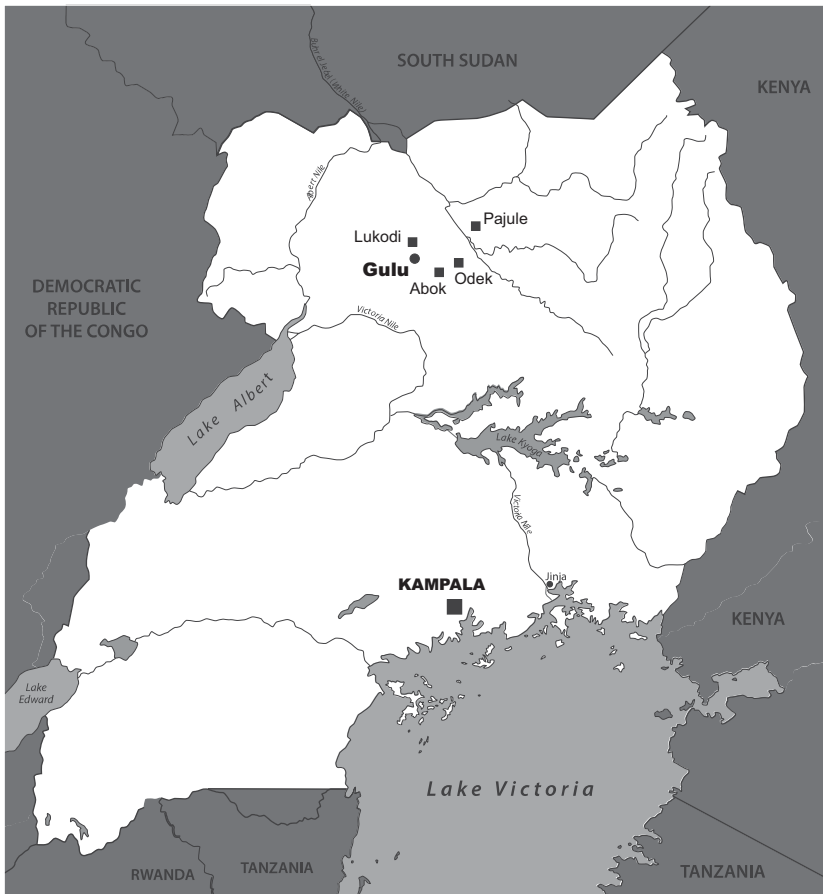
SOUTH SUDAN

KENYA

Bahr el Jebel (White Nile)

Albert Nile

Pajule

Lukodi

Gulu

Abok

Odek

DEMOCRATIC REPUBLIC OF THE CONGO

Victoria Nile

Lake Albert

Lake Kyoga

Victoria Nile

Jinja

KAMPALA

KENYA

Lake Edward

Lake Victoria

RWANDA

TANZANIA

TANZANIA